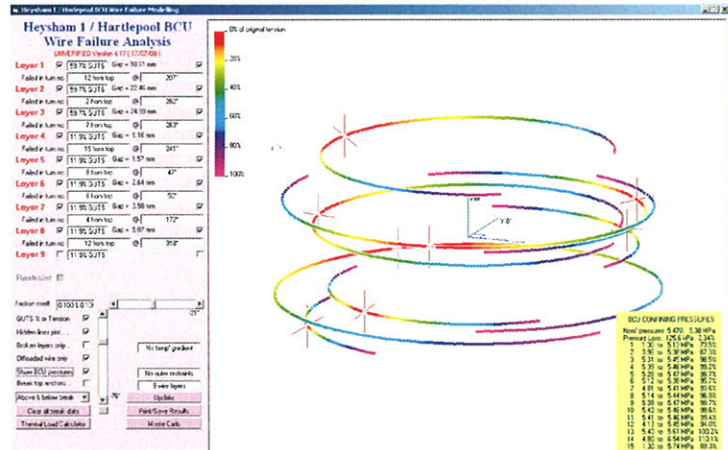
Heysham 1 / Hartlepool BCU Wire Failure Modelling

Heysham 1 / Hartlepool BCU
Wire Failure Analysis
UNVERIFIED Version 4.17 [17/02/06]

Layer 1 59.7% SUTS Gap = 18.01 mm
Failed in turn no: 12 from top @ 207°
Layer 2 59.7% SUTS Gap = 22.46 mm
Failed in turn no: 2 from top @ 262°
Layer 3 59.7% SUTS Gap = 24.39 mm
Failed in turn no: 2 from top @ 263°
Layer 4 11.9% SUTS Gap = 1.16 mm
Failed in turn no: 15 from top @ 241°
Layer 5 11.9% SUTS Gap = 1.57 mm
Failed in turn no: 8 from top @ 47°
Layer 6 11.9% SUTS Gap = 2.64 mm
Failed in turn no: 8 from top @ 52°
Layer 7 11.9% SUTS Gap = 3.98 mm
Failed in turn no: 4 from top @ 172°
Layer 8 11.9% SUTS Gap = 5.67 mm
Failed in turn no: 12 from top @ 318°
Layer 9 11.9% SUTS

Restrain

Friction coeff 0.100 0.10
GUTS % or Tension
Hidden lines plot
Broken layers only
Offloaded wire only
Show BCU pressures
Break top anchors
Above & below break
Clear all break data
Thermal Load Calculator
No temp' gradient
No outer restraints
9 wire layers
Update
Print/Save Results
Monte Carlo

0% of original tension
20%
40%
60%
80%
100%

X 0°
Y 0°

BCU CONFINING PRESSURES
Nom' pressure 5.47 MPa 5.38 MPa
Pressure Loss 125.6 kPa 2.34%
1 1.30 to 5.13 MPa 73.5%
2 3.16 to 5.38 MPa 87.3%
3 5.31 to 5.45 MPa 98.5%
4 5.39 to 5.46 MPa 99.2%
5 5.28 to 5.47 MPa 96.6%
6 5.12 to 5.38 MPa 95.7%
7 4.81 to 5.41 MPa 93.6%
8 5.14 to 5.44 MPa 96.9%
9 5.39 to 5.47 MPa 98.7%
10 5.42 to 5.46 MPa 99.6%
11 5.41 to 5.46 MPa 99.4%
12 5.18 to 5.45 MPa 95.0%
13 5.42 to 5.51 MPa 100.2%
14 4.80 to 6.54 MPa 113.1%
15 1.30 to 6.74 MPa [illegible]